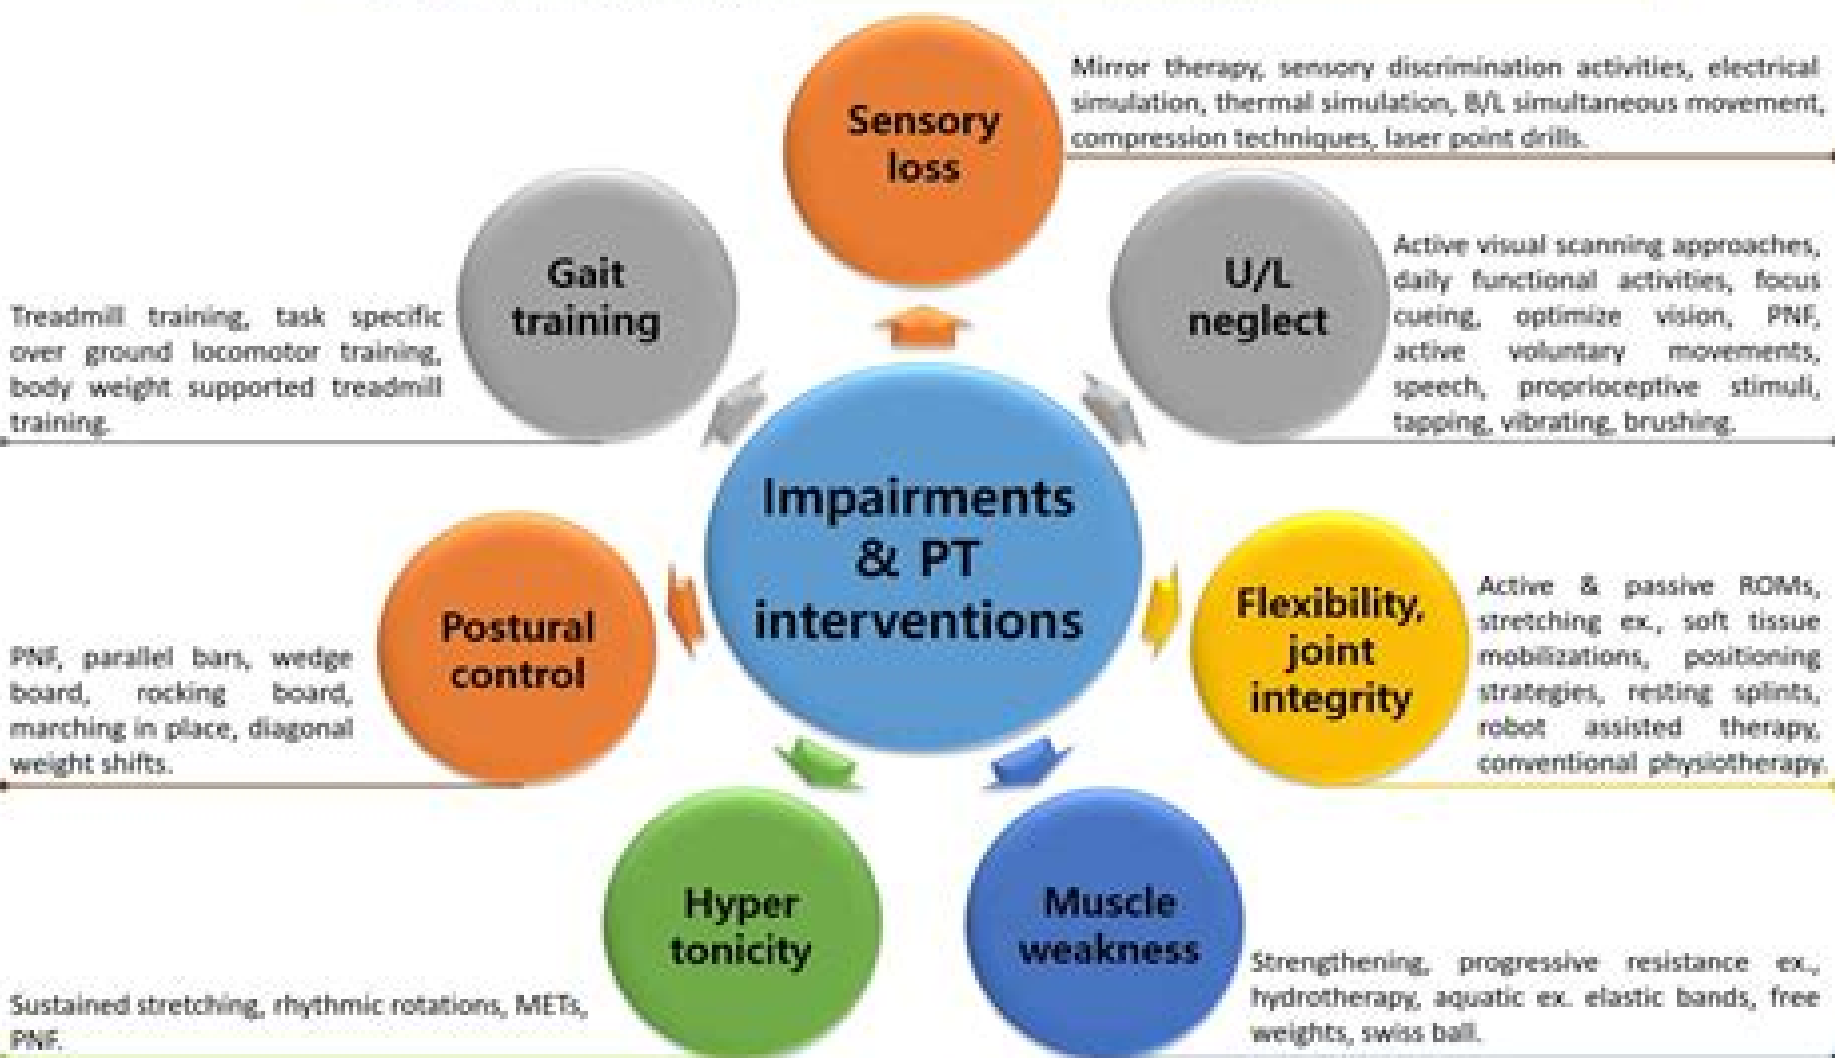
Sensory loss

Mirror therapy, sensory discrimination activities, electrical simulation, thermal simulation, B/L simultaneous movement, compression techniques, laser point drills.

Gait training

Treadmill training, task specific over ground locomotor training, body weight supported treadmill training.

U/L neglect

Active visual scanning approaches, daily functional activities, focus cueing, optimize vision, PNF, active voluntary movements, speech, proprioceptive stimuli, tapping, vibrating, brushing.

Impairments & PT interventions

Postural control

PNF, parallel bars, wedge board, rocking board, marching in place, diagonal weight shifts.

Flexibility, joint integrity

Active & passive ROMs, stretching ex., soft tissue mobilizations, positioning strategies, resting splints, robot assisted therapy, conventional physiotherapy.

Hyper tonicity

Sustained stretching, rhythmic rotations, METs, PNF.

Muscle weakness

Strengthening, progressive resistance ex., hydrotherapy, aquatic ex. elastic bands, free weights, swiss ball.